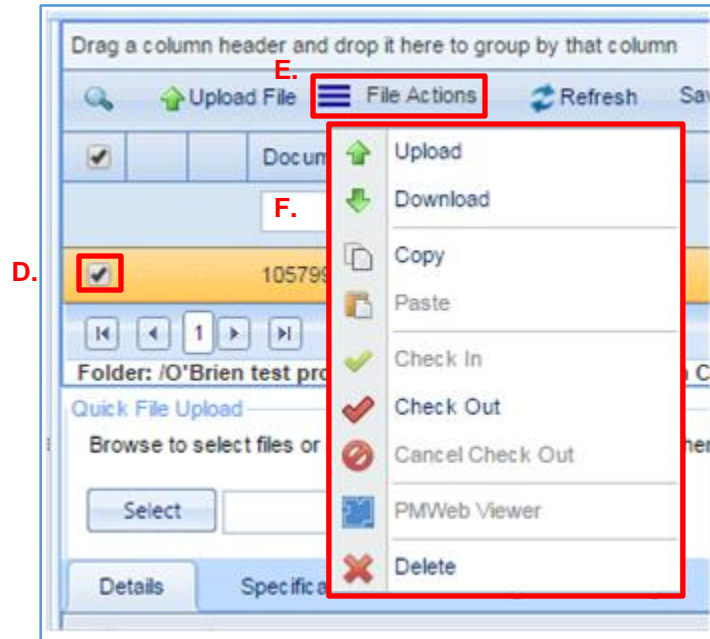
Drag a column header and drop it here to group by that column

E.

Upload File

File Actions

Refresh

Sa

Docum

F.

D.

10579

1

Folder: /O'Brien test pro

C

Quick File Upload

Browse to select files or

her

Select

Details

Specifica

Upload

Download

Copy

Paste

Check In

Check Out

Cancel Check Out

PMWeb Viewer

Delete